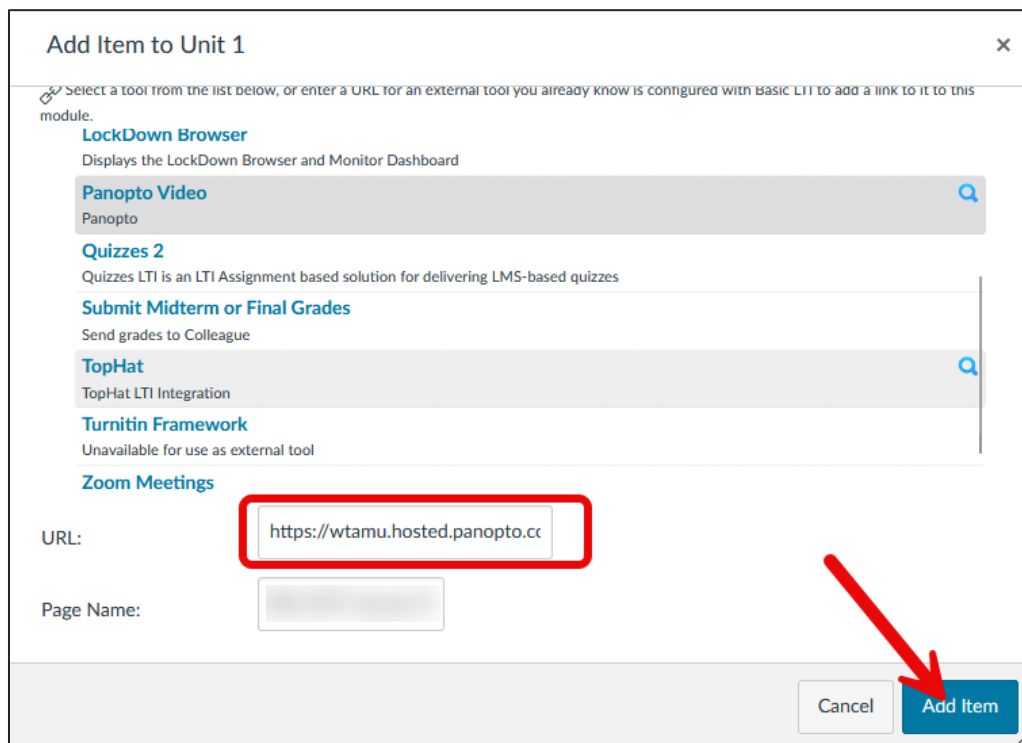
Add Item to Unit 1

×

Select a tool from the list below, or enter a URL for an external tool you already know is configured with Basic LTI to add a link to it to this module.

LockDown Browser
Displays the LockDown Browser and Monitor Dashboard

Panopto Video
Panopto

Quizzes 2
Quizzes LTI is an LTI Assignment based solution for delivering LMS-based quizzes

Submit Midterm or Final Grades
Send grades to Colleague

TopHat
TopHat LTI Integration

Turnitin Framework
Unavailable for use as external tool

Zoom Meetings

URL: https://wtamu.hosted.panopto.cc

Page Name: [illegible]

Cancel

Add Item